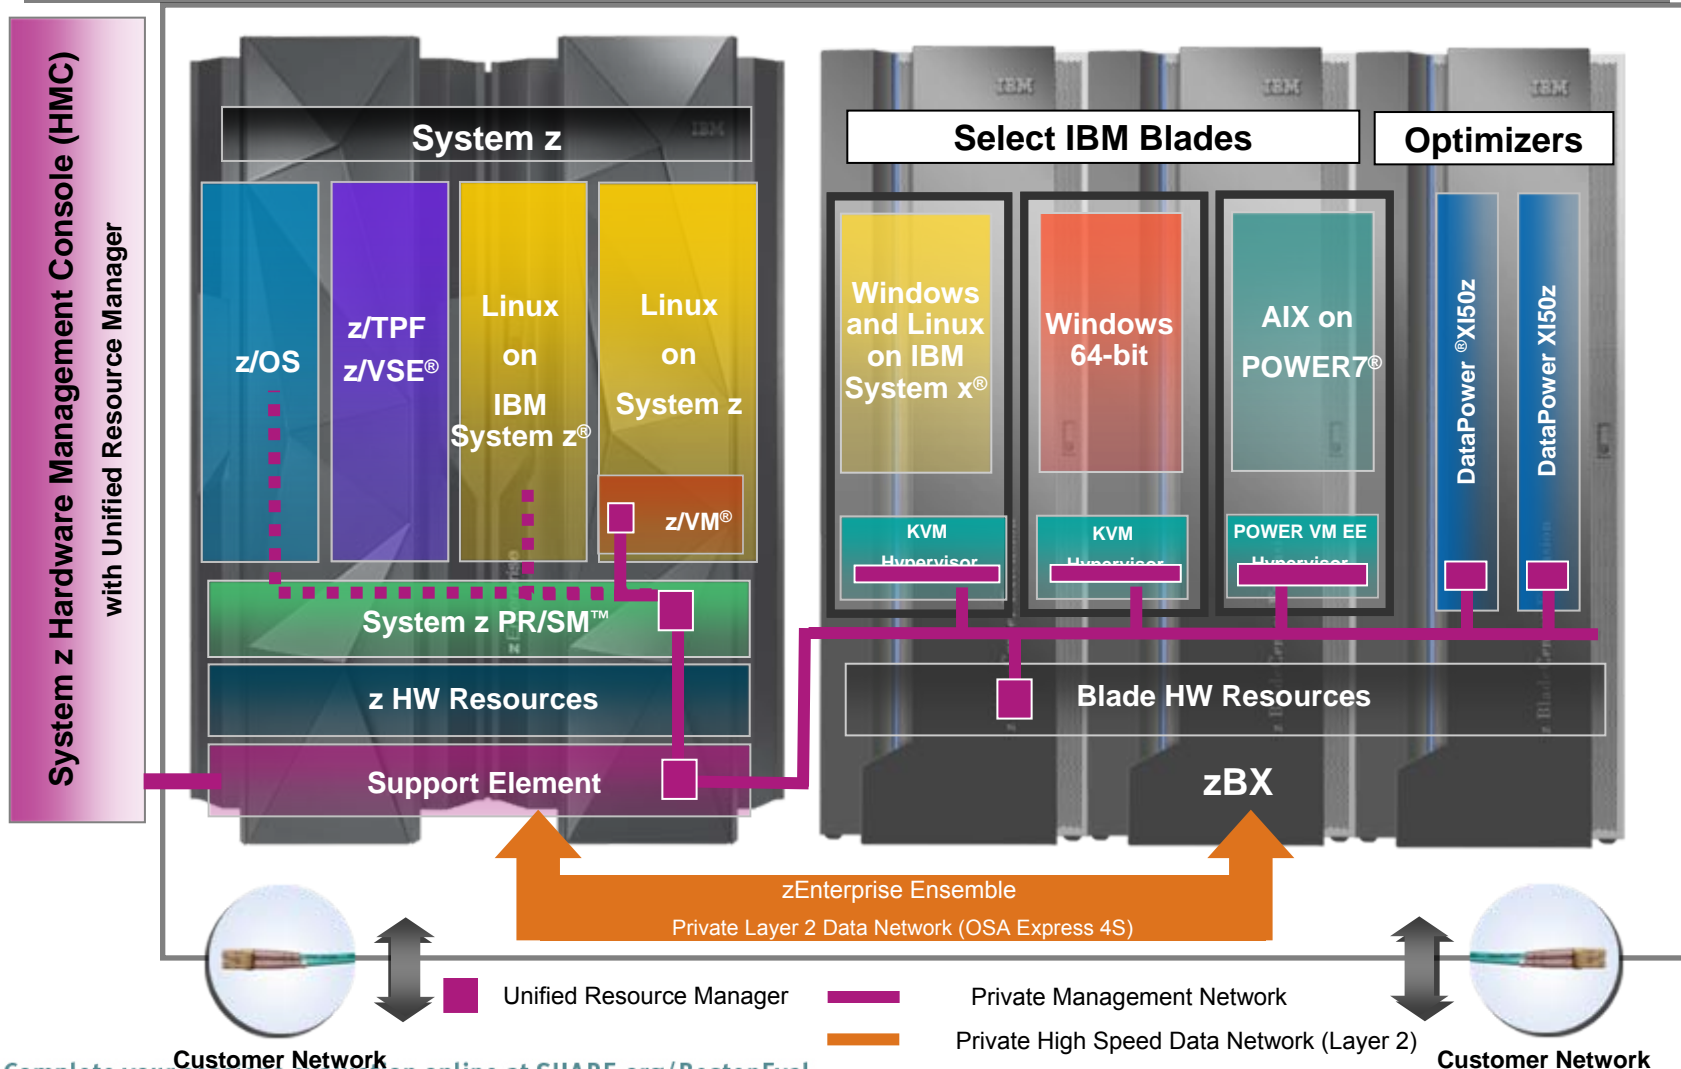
System z Hardware Management Console (HMC)
with Unified Resource Manager

System z

z/OS

z/TPF
z/VSE®

Linux
on
IBM
System z®

Linux
on
System z

z/VM®

System z PR/SM™

z HW Resources

Support Element

Select IBM Blades

Optimizers

Windows and Linux on IBM System x®

Windows 64-bit

AIX on POWER7®

KVM Hypervisor

KVM Hypervisor

POWER VM EE Hypervisor

DataPower ®XI50z

DataPower XI50z

Blade HW Resources

zBX

zEnterprise Ensemble
Private Layer 2 Data Network (OSA Express 4S)

Unified Resource Manager

Private Management Network

Private High Speed Data Network (Layer 2)

Customer Network

Customer Network

Complete your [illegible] on online at SHARE.org/BostonEval